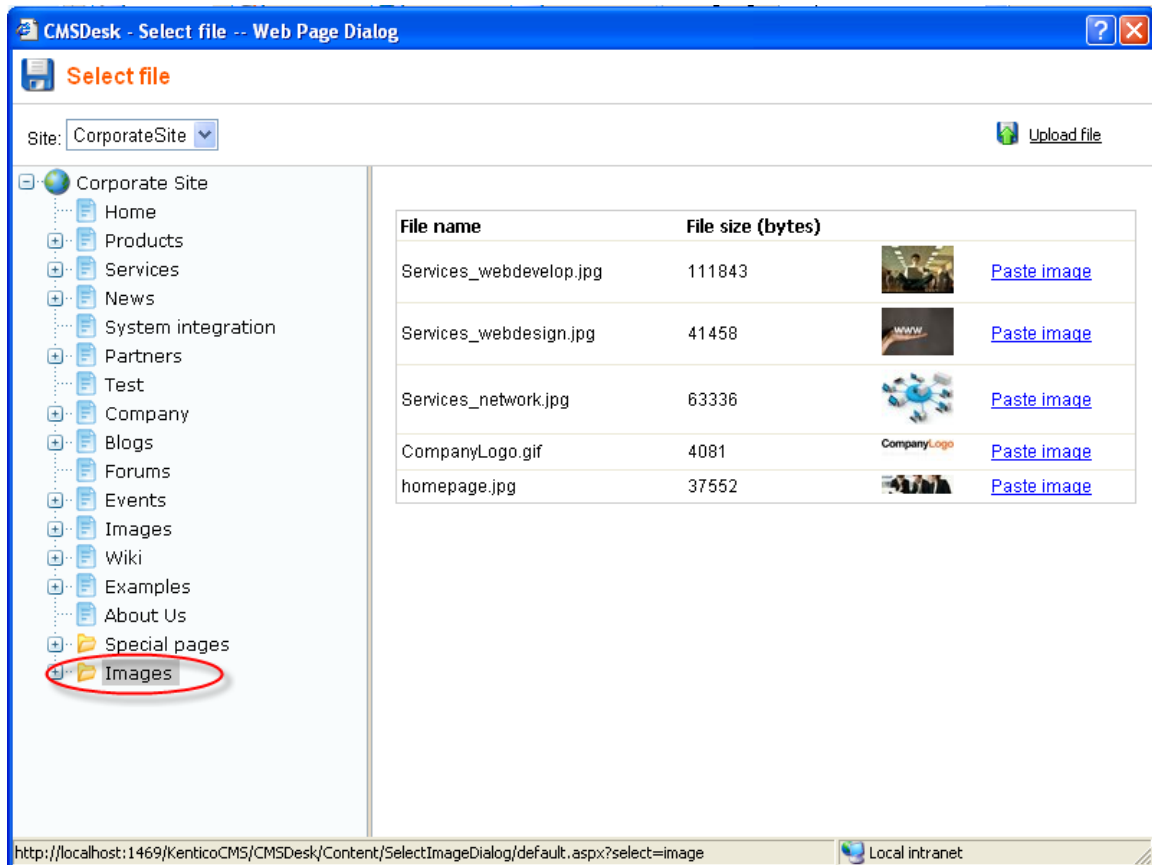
CMSDesk - Select file -- Web Page Dialog

Select file

Site: CorporateSite

Upload file

Corporate Site
Home
Products
Services
News
System integration
Partners
Test
Company
Blogs
Forums
Events
Images
Wiki
Examples
About Us
Special pages
Images

| File name | File size (bytes) | | |
|---|---|---|---|
| Services_webdevelop.jpg | 111843 | | Paste image |
| Services_webdesign.jpg | 41458 | www | Paste image |
| Services_network.jpg | 63336 | | Paste image |
| CompanyLogo.gif | 4081 | CompanyLogo | Paste image |
| homepage.jpg | 37552 | | Paste image |

http://localhost:1469/KenticoCMS/CMSDesk/Content/SelectImageDialog/default.aspx?select=image

Local intranet